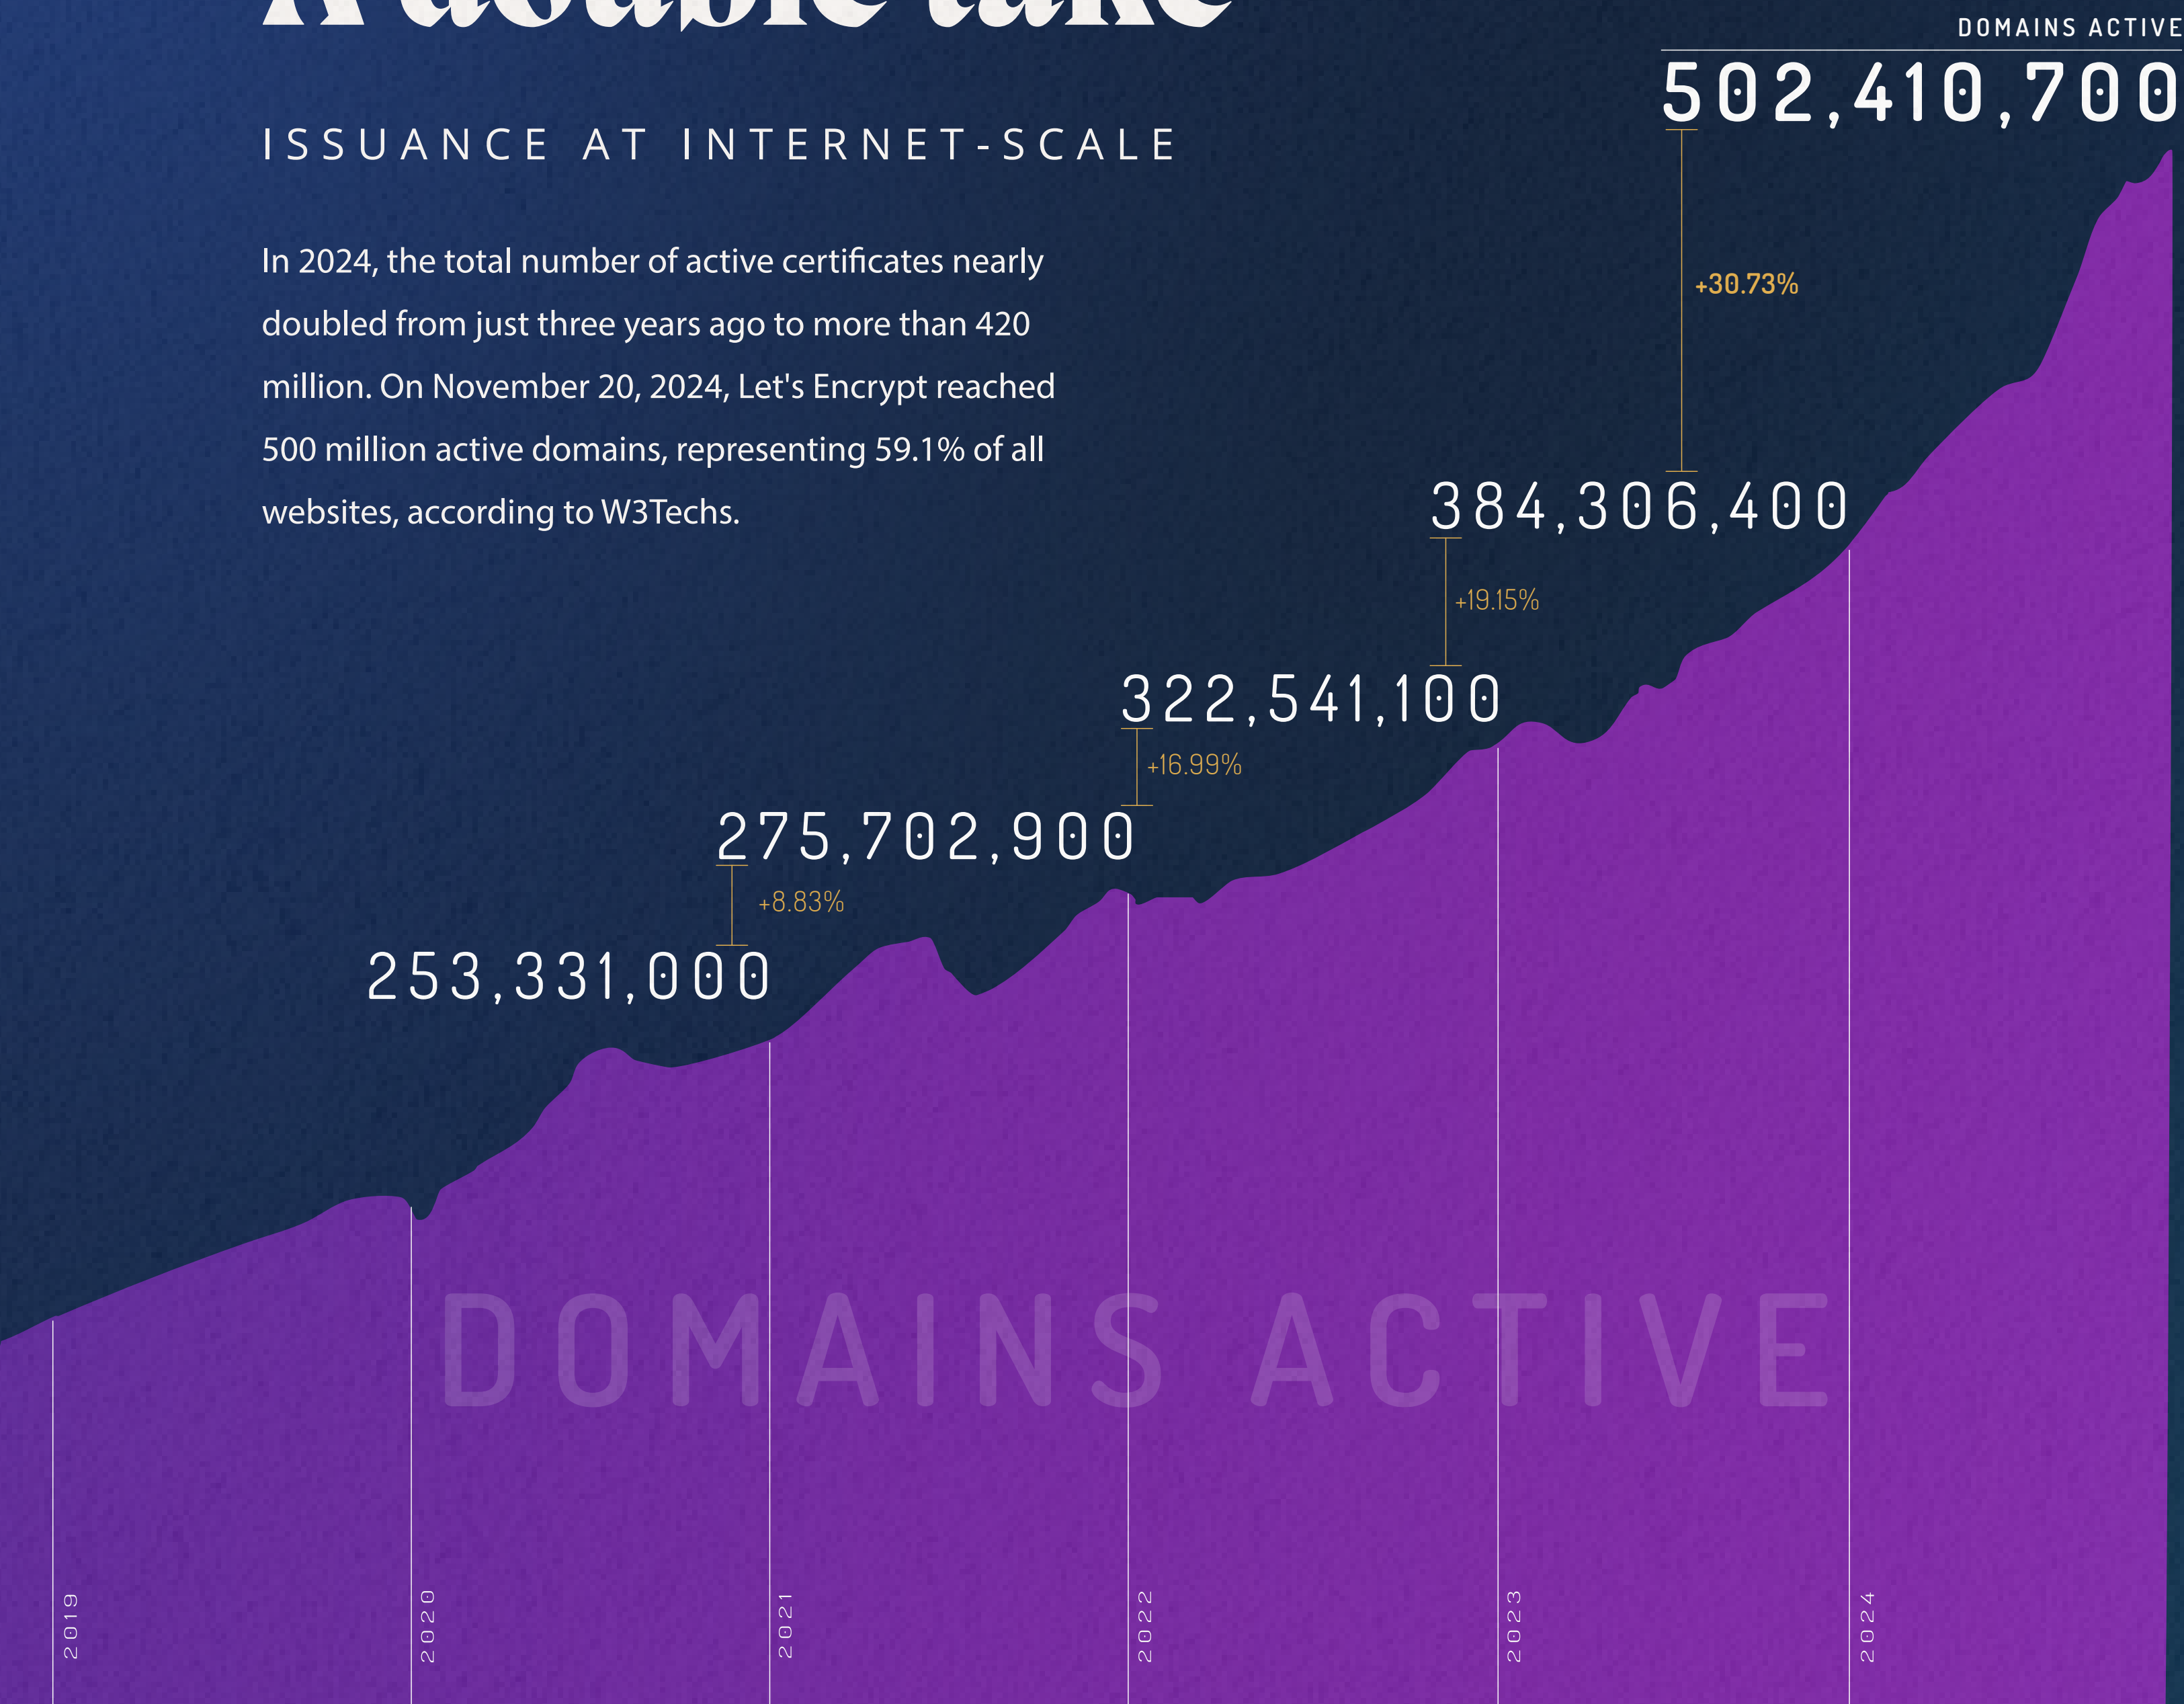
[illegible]

DOMAINS ACTIVE

502,410,700

ISSUANCE AT INTERNET-SCALE

In 2024, the total number of active certificates nearly doubled from just three years ago to more than 420 million. On November 20, 2024, Let's Encrypt reached 500 million active domains, representing 59.1% of all websites, according to W3Techs.

+30.73%

384,306,400

+19.15%

322,541,100

+16.99%

275,702,900

+8.83%

253,331,000

DOMAINS ACTIVE

2019

2020

2021

2022

2023

2024